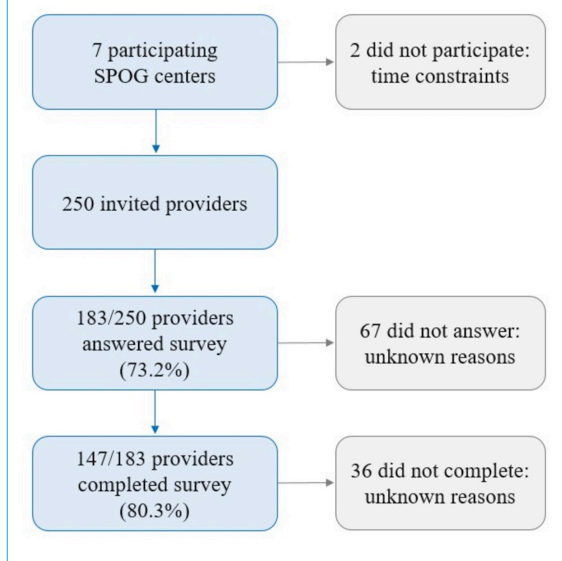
7 participating SPOG centers

2 did not participate: time constraints

250 invited providers

183/250 providers answered survey (73.2%)

67 did not answer: unknown reasons

147/183 providers completed survey (80.3%)

36 did not complete: unknown reasons